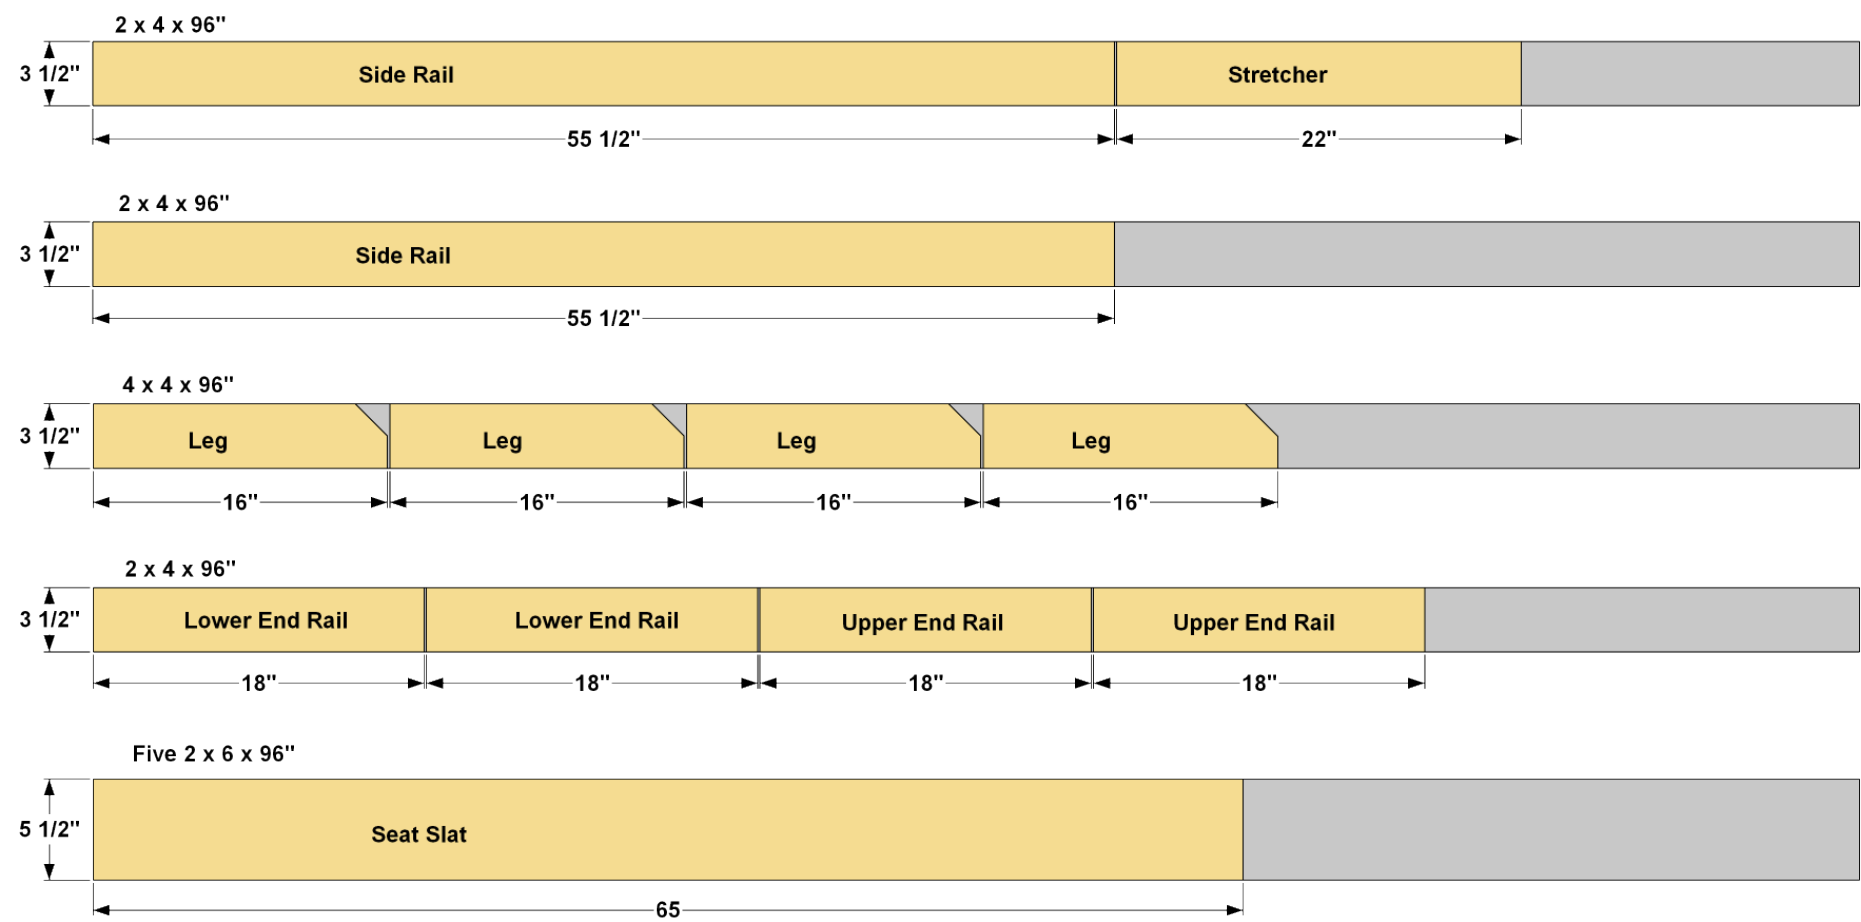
2 x 4 x 96"

3 1/2"

Side Rail

Stretcher

55 1/2"

22"

2 x 4 x 96"

3 1/2"

Side Rail

55 1/2"

4 x 4 x 96"

3 1/2"

Leg

Leg

Leg

Leg

16"

16"

16"

16"

2 x 4 x 96"

3 1/2"

Lower End Rail

Lower End Rail

Upper End Rail

Upper End Rail

18"

18"

18"

18"

Five 2 x 6 x 96"

5 1/2"

Seat Slat

65